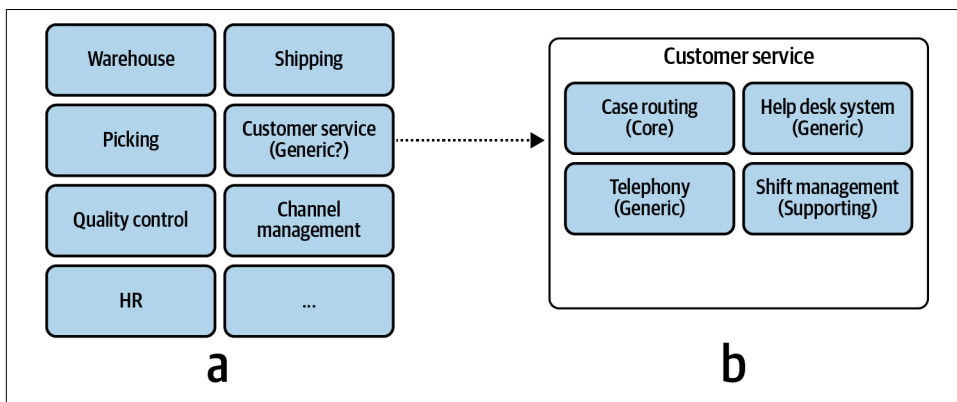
Warehouse

Shipping

Picking

Customer service (Generic?)

Quality control

Channel management

HR

...

a

Customer service

Case routing (Core)

Help desk system (Generic)

Telephony (Generic)

Shift management (Supporting)

b